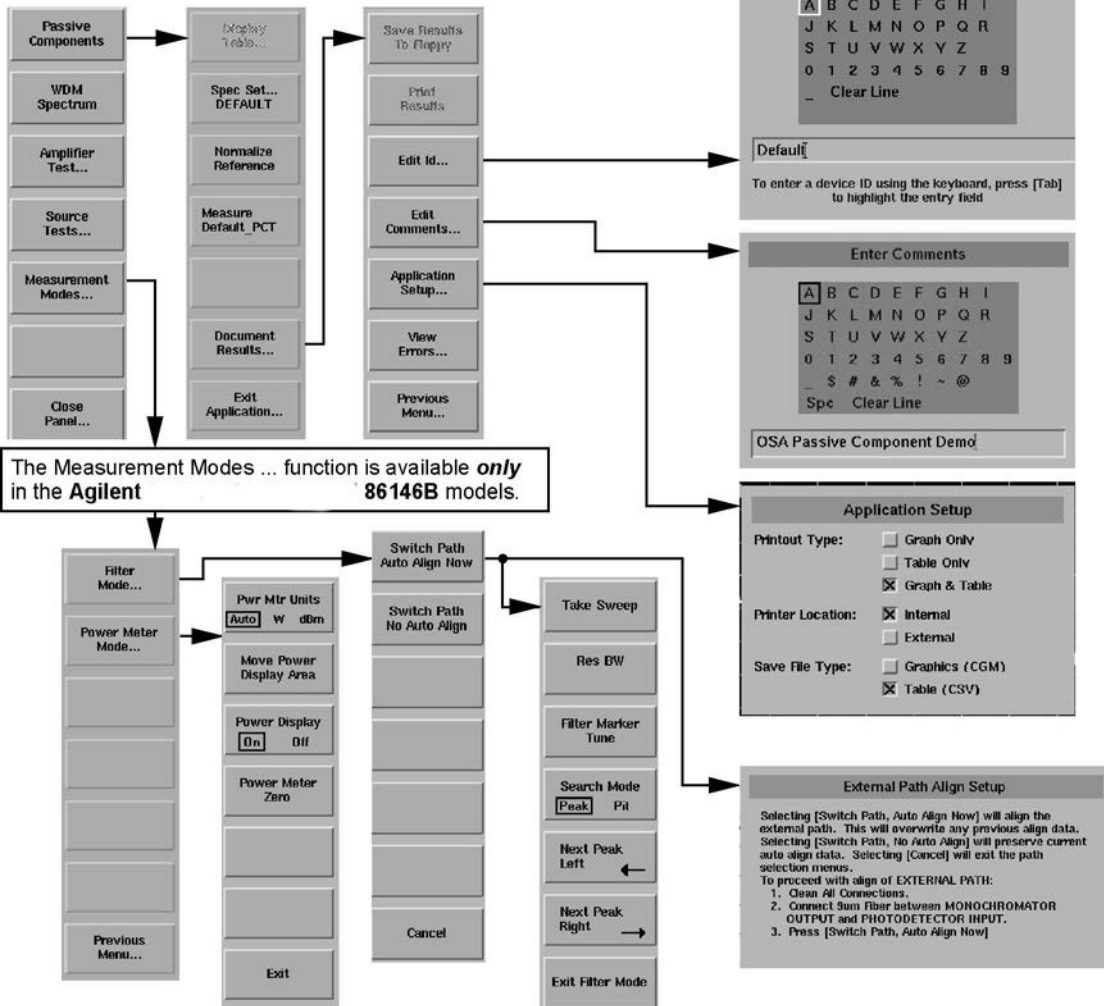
Passive Components

WDM Spectrum

Amplifier Test...

Source Tests...

Measurement Modes...

Close Panel...

Display Table...

Spec Set... DEFAULT

Normalize Reference

Measure Default_PCT

Document Results...

Exit Application...

Save Results To Floppy

Print Results

Edit Id...

Edit Comments...

Application Setup...

View Errors...

Previous Menu...

A B C D E F G H I
J K L M N O P Q R
S T U V W X Y Z
0 1 2 3 4 5 6 7 8 9
_ Clear Line

Default

To enter a device ID using the keyboard, press [Tab] to highlight the entry field

Enter Comments

A B C D E F G H I
J K L M N O P Q R
S T U V W X Y Z
0 1 2 3 4 5 6 7 8 9
_ $ # & % ! ~ @
Spc Clear Line

OSA Passive Component Demo

The Measurement Modes ... function is available ***only*** in the **Agilent** **86146B** models.

Application Setup

Printout Type: Graph Only
Table Only
Graph & Table

Printer Location: Internal
External

Save File Type: Graphics (CGM)
Table (CSV)

Filter Mode...

Power Meter Mode...

Previous Menu...

Pwr Mtr Units
Auto W dBm

Move Power Display Area

Power Display
On Off

Power Meter Zero

Exit

Switch Path Auto Align Now

Switch Path No Auto Align

Cancel

Take Sweep

Res BW

Filter Marker Tune

Search Mode
Peak Pit

Next Peak Left

Next Peak Right

Exit Filter Mode

External Path Align Setup

Selecting [Switch Path, Auto Align Now] will align the external path. This will overwrite any previous align data. Selecting [Switch Path, No Auto Align] will preserve current auto align data. Selecting [Cancel] will exit the path selection menus.
To proceed with align of EXTERNAL PATH:
1. Clean All Connections.
2. Connect 9um Fiber between MONOCHROMATOR OUTPUT and PHOTODETECTOR INPUT.
3. Press [Switch Path, Auto Align Now]